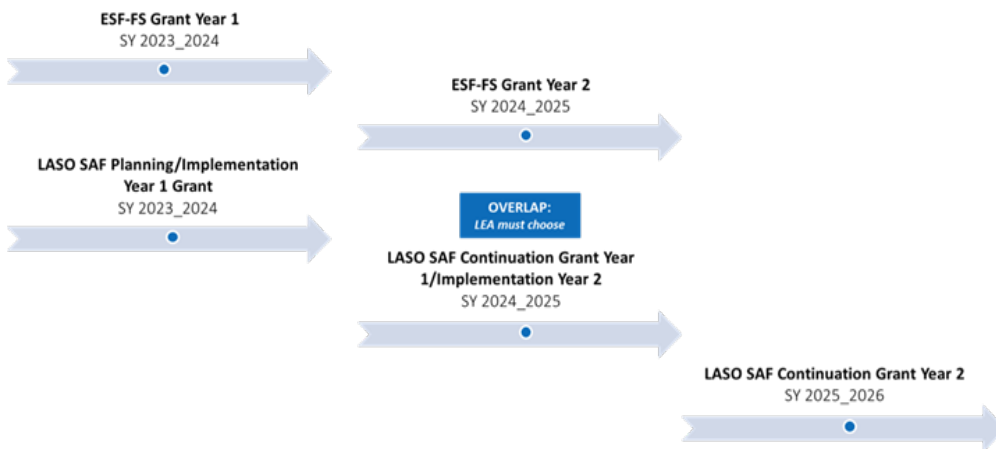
**ESF-FS Grant Year 1**
SY 2023_2024

**ESF-FS Grant Year 2**
SY 2024_2025

**LASO SAF Planning/Implementation Year 1 Grant**
SY 2023_2024

**OVERLAP:**
*LEA must choose*

**LASO SAF Continuation Grant Year 1/Implementation Year 2**
SY 2024_2025

**LASO SAF Continuation Grant Year 2**
SY 2025_2026